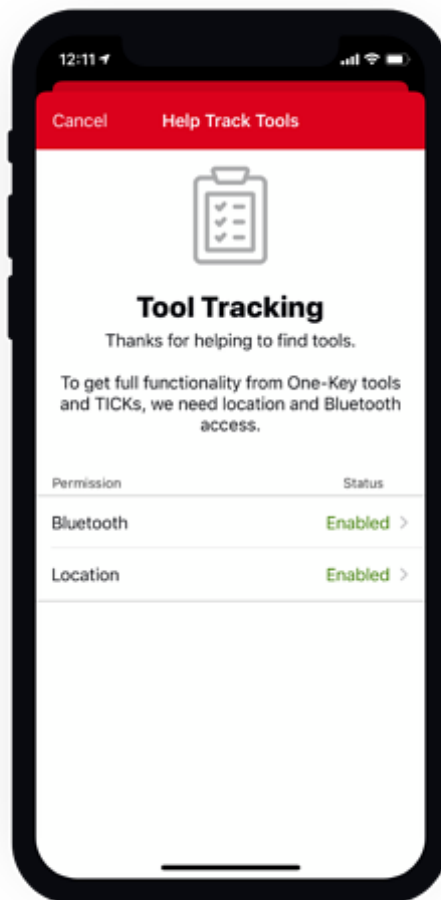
12:11

Cancel Help Track Tools

Tool Tracking

Thanks for helping to find tools.

To get full functionality from One-Key tools and TICKs, we need location and Bluetooth access.

| Permission | Status |
|---|---|
| Bluetooth | Enabled |
| Location | Enabled |